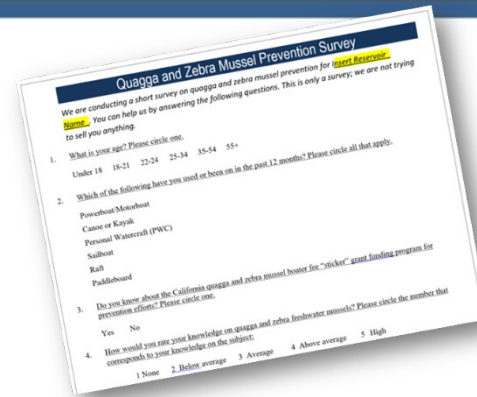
Quagga and Zebra Mussel Prevention Survey

We are conducting a short survey on quagga and zebra mussel prevention for Insert Reservoir Name. You can help us by answering the following questions. This is only a survey; we are not trying to sell you anything.

1. What is your age? Please circle one.

Under 18 18-21 22-24 25-34 35-54 55+

2. Which of the following have you used or been on in the past 12 months? Please circle all that apply.

Powerboat/Motorboat
Canoe or Kayak
Personal Watercraft (PWC)
Sailboat
Raft
Paddleboard

3. Do you know about the California quagga and zebra mussel boater fee "sticker" grant funding program for prevention efforts? Please circle one.

Yes No

4. How would you rate your knowledge on quagga and zebra freshwater mussels? Please circle the number that corresponds to your knowledge on the subject:

1 None 2. Below average 3 Average 4 Above average 5 High